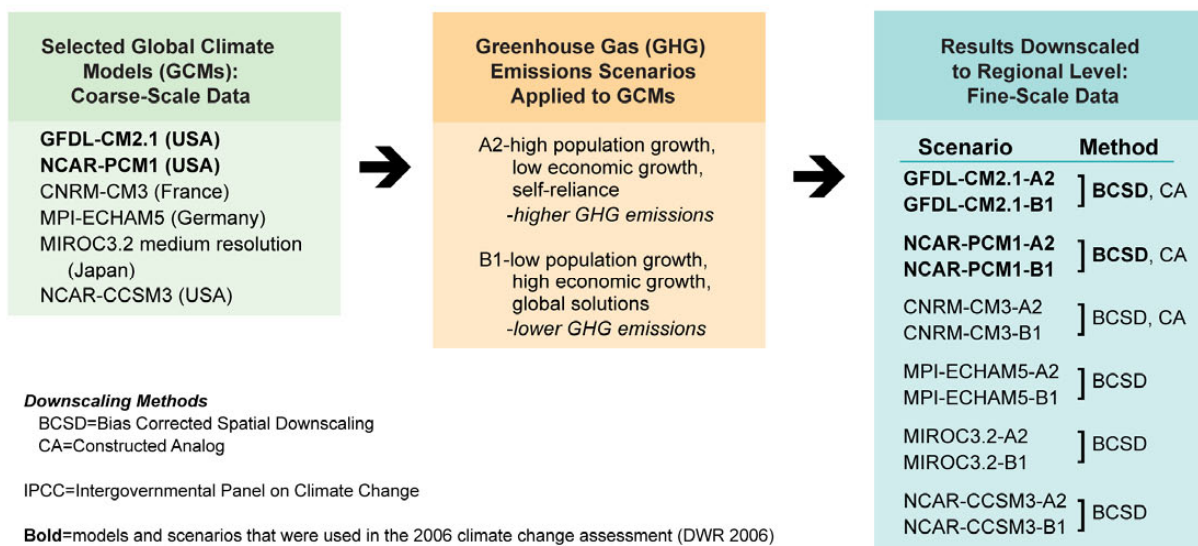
Selected Global Climate Models (GCMs): Coarse-Scale Data

GFDL-CM2.1 (USA)
NCAR-PCM1 (USA)
CNRM-CM3 (France)
MPI-ECHAM5 (Germany)
MIROC3.2 medium resolution (Japan)
NCAR-CCSM3 (USA)

Greenhouse Gas (GHG) Emissions Scenarios Applied to GCMs

A2-high population growth, low economic growth, self-reliance
-higher GHG emissions

B1-low population growth, high economic growth, global solutions
-lower GHG emissions

Results Downscaled to Regional Level: Fine-Scale Data

| Scenario | Method |
|---|---|
| GFDL-CM2.1-A2<br>GFDL-CM2.1-B1 | BCSD, CA |
| NCAR-PCM1-A2<br>NCAR-PCM1-B1 | BCSD, CA |
| CNRM-CM3-A2<br>CNRM-CM3-B1 | BCSD, CA |
| MPI-ECHAM5-A2<br>MPI-ECHAM5-B1 | BCSD |
| MIROC3.2-A2<br>MIROC3.2-B1 | BCSD |
| NCAR-CCSM3-A2<br>NCAR-CCSM3-B1 | BCSD |

Downscaling Methods
BCSD=Bias Corrected Spatial Downscaling
CA=Constructed Analog

IPCC=Intergovernmental Panel on Climate Change

Bold=models and scenarios that were used in the 2006 climate change assessment (DWR 2006)